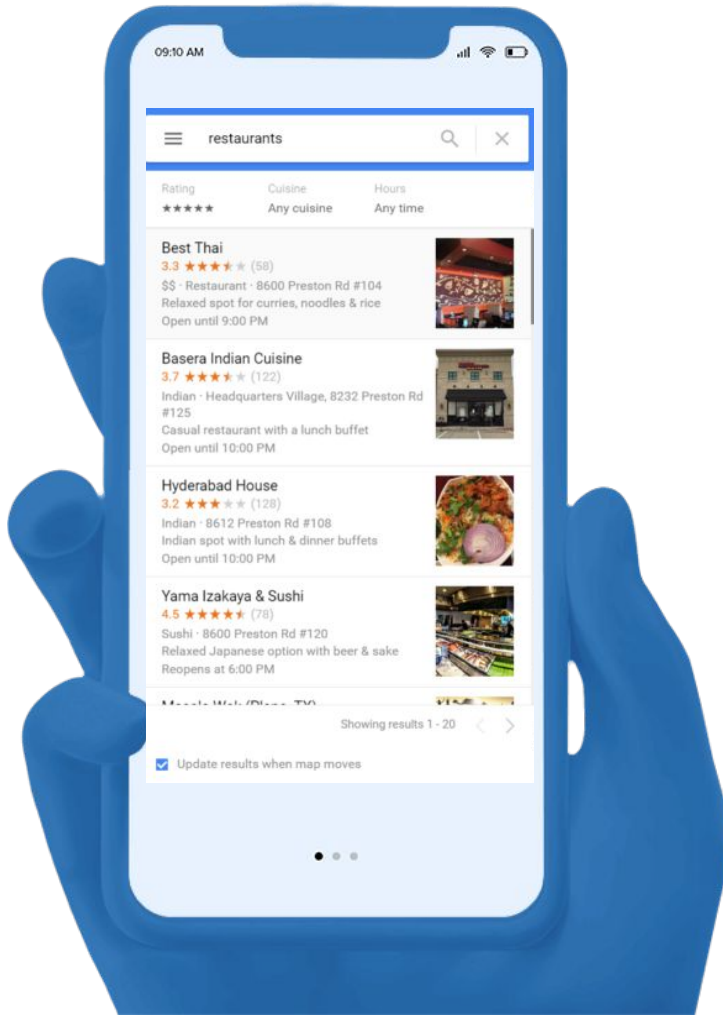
09:10 AM

restaurants

Rating
★★★★★

Cuisine
Any cuisine

Hours
Any time

Best Thai
3.3 ★★★★★ (58)
$$ · Restaurant · 8600 Preston Rd #104
Relaxed spot for curries, noodles & rice
Open until 9:00 PM

Basera Indian Cuisine
3.7 ★★★★★ (122)
Indian · Headquarters Village, 8232 Preston Rd #125
Casual restaurant with a lunch buffet
Open until 10:00 PM

Hyderabad House
3.2 ★★★★★ (128)
Indian · 8612 Preston Rd #108
Indian spot with lunch & dinner buffets
Open until 10:00 PM

Yama Izakaya & Sushi
4.5 ★★★★★ (78)
Sushi · 8600 Preston Rd #120
Relaxed Japanese option with beer & sake
Reopens at 6:00 PM

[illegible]

Showing results 1 - 20

Update results when map moves